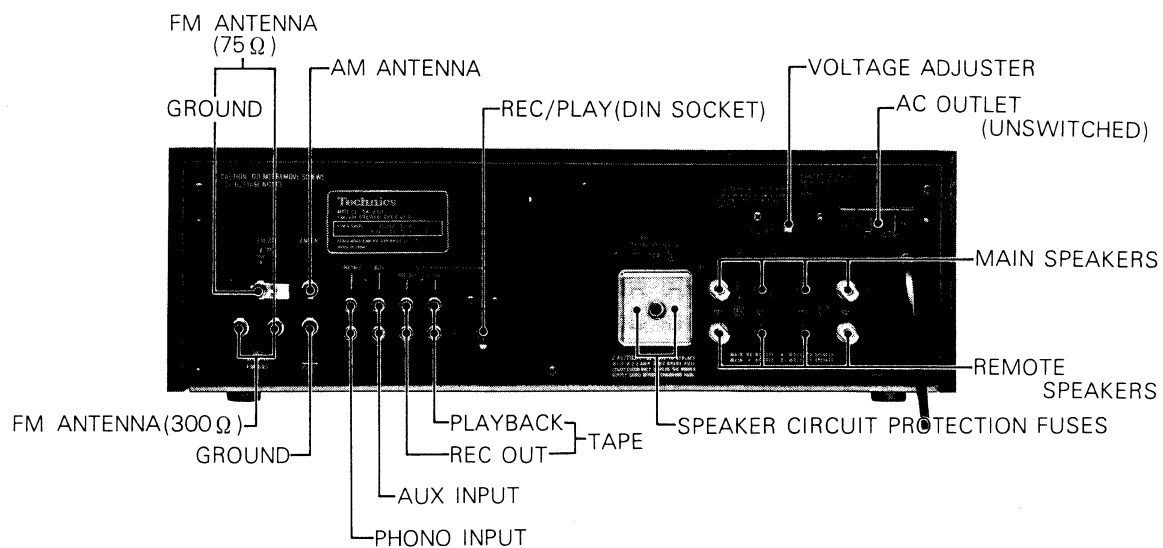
FM ANTENNA (75Ω)

GROUND

AM ANTENNA

REC/PLAY(DIN SOCKET)

VOLTAGE ADJUSTER

AC OUTLET (UNSWITCHED)

Technics

MAIN SPEAKERS

REMOTE SPEAKERS

FM ANTENNA(300Ω)

GROUND

PLAYBACK

REC OUT

TAPE

SPEAKER CIRCUIT PROTECTION FUSES

AUX INPUT

PHONO INPUT